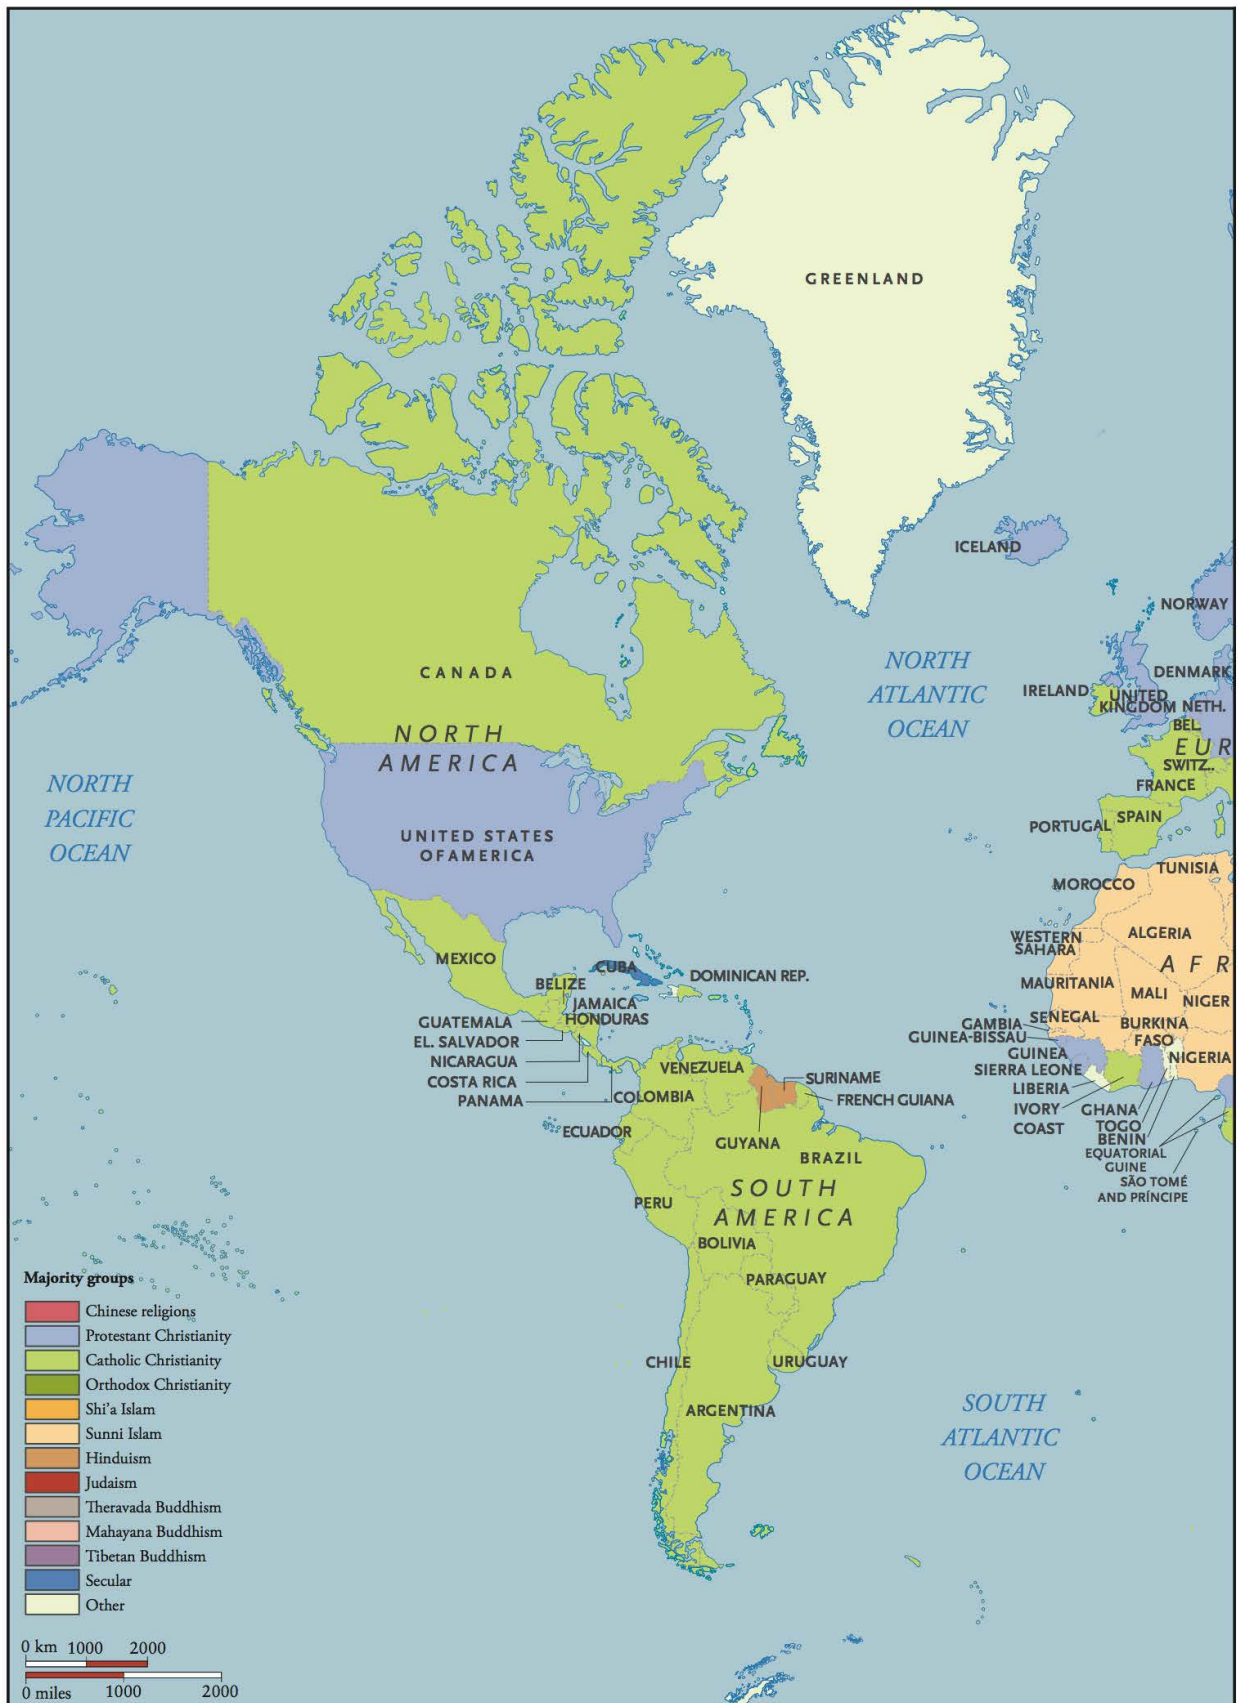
GREENLAND

ICELAND

NORWAY

DENMARK

IRELAND

UNITED KINGDOM

NETH.

BEL.

EUR

SWITZ.

FRANCE

PORTUGAL

SPAIN

NORTH ATLANTIC OCEAN

CANADA

NORTH AMERICA

NORTH PACIFIC OCEAN

UNITED STATES OFAMERICA

TUNISIA

MOROCCO

ALGERIA

WESTERN SAHARA

AFR

MAURITANIA

MALI

NIGER

MEXICO

CUBA

DOMINICAN REP.

BELIZE

JAMAICA

HONDURAS

GUATEMALA

EL. SALVADOR

NICARAGUA

COSTA RICA

PANAMA

VENEZUELA

SURINAME

FRENCH GUIANA

COLOMBIA

ECUADOR

GUYANA

BRAZIL

GAMBIA

SENEGAL

GUINEA-BISSAU

BURKINA FASO

GUINEA

SIERRA LEONE

NIGERIA

LIBERIA

IVORY COAST

GHANA

TOGO

BENIN

EQUATORIAL GUINE

SÃO TOMÉ AND PRÍNCIPE

PERU

SOUTH AMERICA

BOLIVIA

PARAGUAY

CHILE

URUGUAY

ARGENTINA

SOUTH ATLANTIC OCEAN

Majority groups
Chinese religions
Protestant Christianity
Catholic Christianity
Orthodox Christianity
Shi'a Islam
Sunni Islam
Hinduism
Judaism
Theravada Buddhism
Mahayana Buddhism
Tibetan Buddhism
Secular
Other

0 km 1000 2000
0 miles 1000 2000